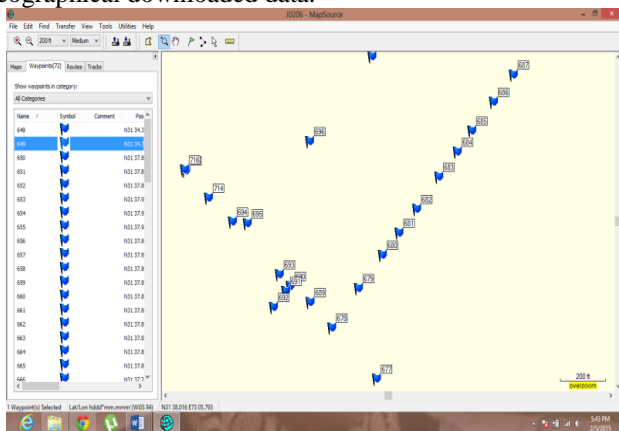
ographical downloaded data.

J0206 - MapSource

File Edit Find Transfer View Tools Utilities Help

200 ft Medium

Maps Waypoints(72) Routes Tracks

Show waypoints in category:

All Categories

| Name | Symbol | Comment | Pos |
|---|---|---|---|
| 648 | | | N31 34.3 |
| 649 | | | N31 34.3 |
| 650 | | | N31 37.8 |
| 651 | | | N31 37.8 |
| 652 | | | N31 37.8 |
| 653 | | | N31 37.9 |
| 654 | | | N31 37.9 |
| 655 | | | N31 37.9 |
| 656 | | | N31 37.8 |
| 657 | | | N31 37.8 |
| 658 | | | N31 37.8 |
| 659 | | | N31 37.8 |
| 660 | | | N31 37.8 |
| 661 | | | N31 37.8 |
| 662 | | | N31 37.8 |
| 663 | | | N31 37.8 |
| 664 | | | N31 37.8 |
| 665 | | | N31 37.8 |
| 666 | | | N31 37.7 |

687
686
685
684
683
696
716
714
682
694
695
681
680
693
690
691
679
689
692
678
677

200 ft
overzoom

1 Waypoint(s) Selected Lat/Lon hddd°mm.mmm' (WGS 84) N31 38.016 E73 05.793

5:43 PM
2/5/2015